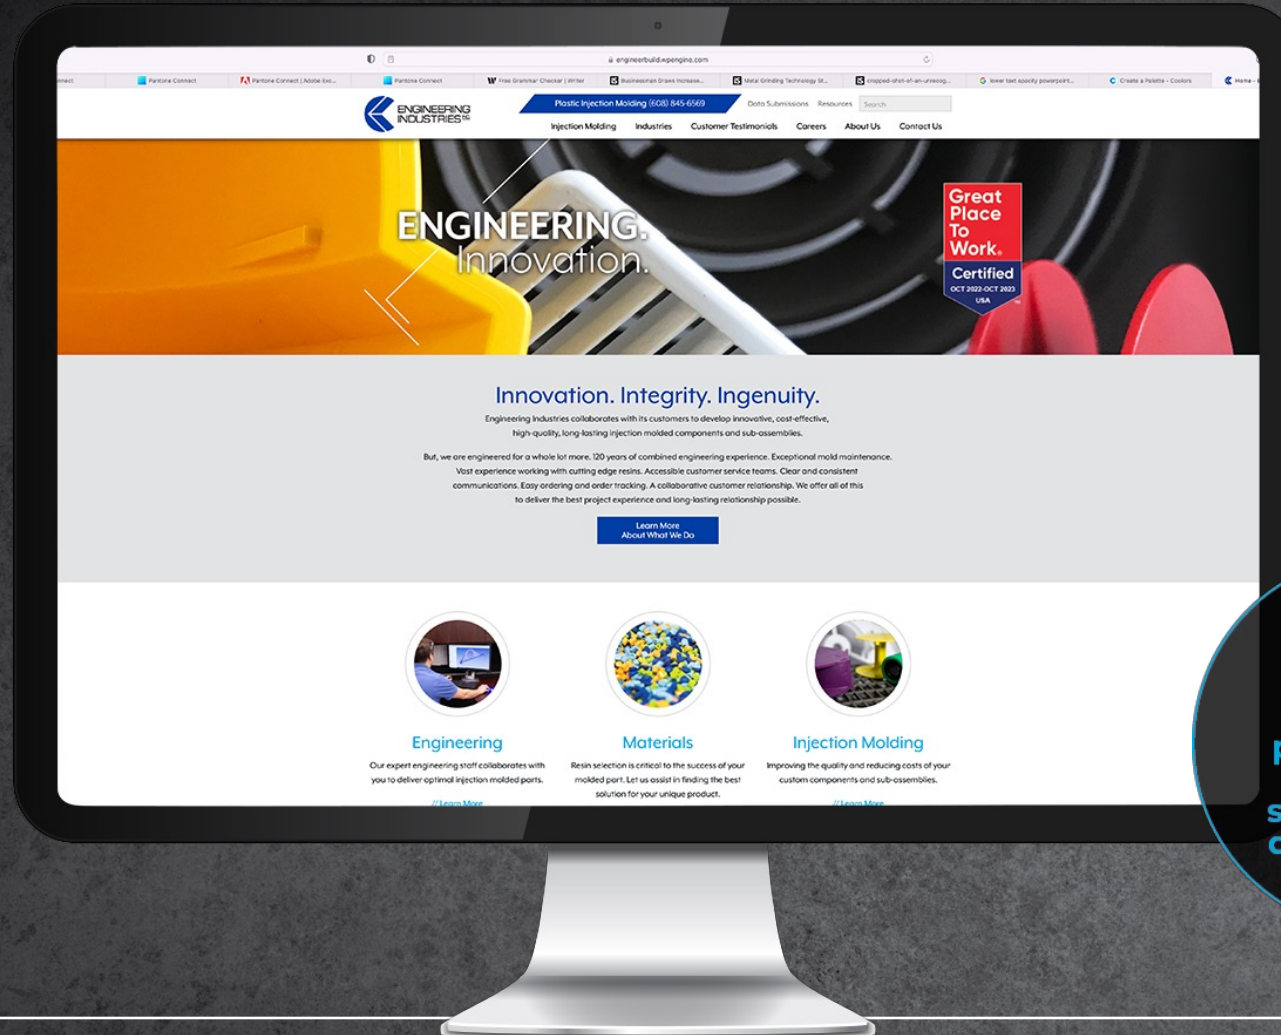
engineerbuild.wpengine.com

nnect | Pantone Connect | Pantone Connect | Adobe Ex... | Pantone Connect | Free Grammar Checker | Writer | Businessman Draws Increase... | Metal Grinding Technology St... | cropped-shot-of-an-unrecog... | lower text opacity powerpoint... | Create a Palette - Coolors | Home -

ENGINEERING INDUSTRIES INC

Plastic Injection Molding (608) 845-6569

Data Submissions Resources Search

Injection Molding Industries Customer Testimonials Careers About Us Contact Us

ENGINEERING. Innovation.

Great Place To Work. Certified OCT 2022-OCT 2023 USA

Innovation. Integrity. Ingenuity.

Engineering Industries collaborates with its customers to develop innovative, cost-effective, high-quality, long-lasting injection molded components and sub-assemblies.

But, we are engineered for a whole lot more. 120 years of combined engineering experience. Exceptional mold maintenance. Vast experience working with cutting edge resins. Accessible customer service teams. Clear and consistent communications. Easy ordering and order tracking. A collaborative customer relationship. We offer all of this to deliver the best project experience and long-lasting relationship possible.

Learn More About What We Do

Engineering
Our expert engineering staff collaborates with you to deliver optimal injection molded parts.
// Learn More

Materials
Resin selection is critical to the success of your molded part. Let us assist in finding the best solution for your unique product.

Injection Molding
Improving the quality and reducing costs of your custom components and sub-assemblies.
// Learn More

P
S
C